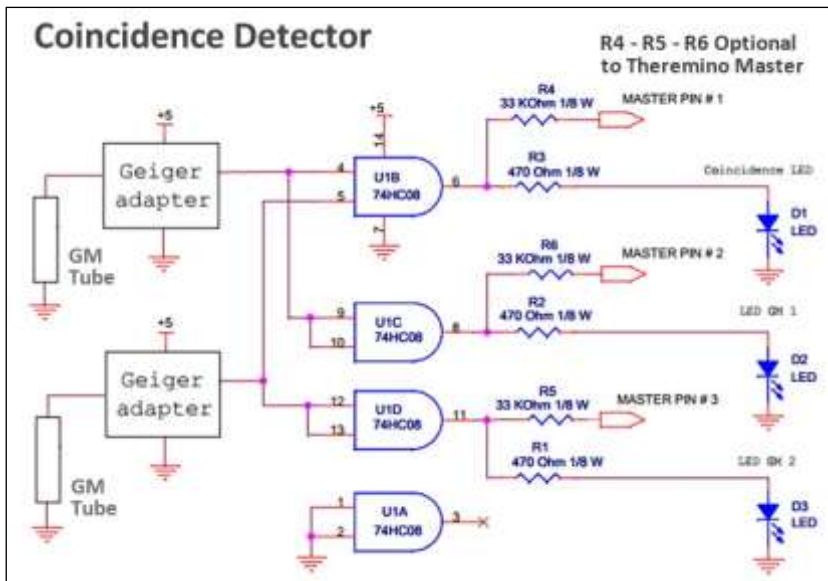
Coincidence Detector

R4 - R5 - R6 Optional
to Theremino Master

+5

Geiger
adapter

GM
Tube

+5

Geiger
adapter

GM
Tube

+5
14
4
5
U1B
74HC08
6
7

R4
33 KOhm 1/8 W
MASTER PIN # 1

R3
470 Ohm 1/8 W
Coincidence LED
D1
LED

R6
33 KOhm 1/8 W
MASTER PIN # 2

9
10
U1C
74HC08
8
R2
470 Ohm 1/8 W
LED GM 1
D2
LED

12
13
U1D
74HC08
11
R5
33 KOhm 1/8 W
MASTER PIN # 3

R1
470 Ohm 1/8 W
LED GM 2
D3
LED

1
2
U1A
74HC08
3